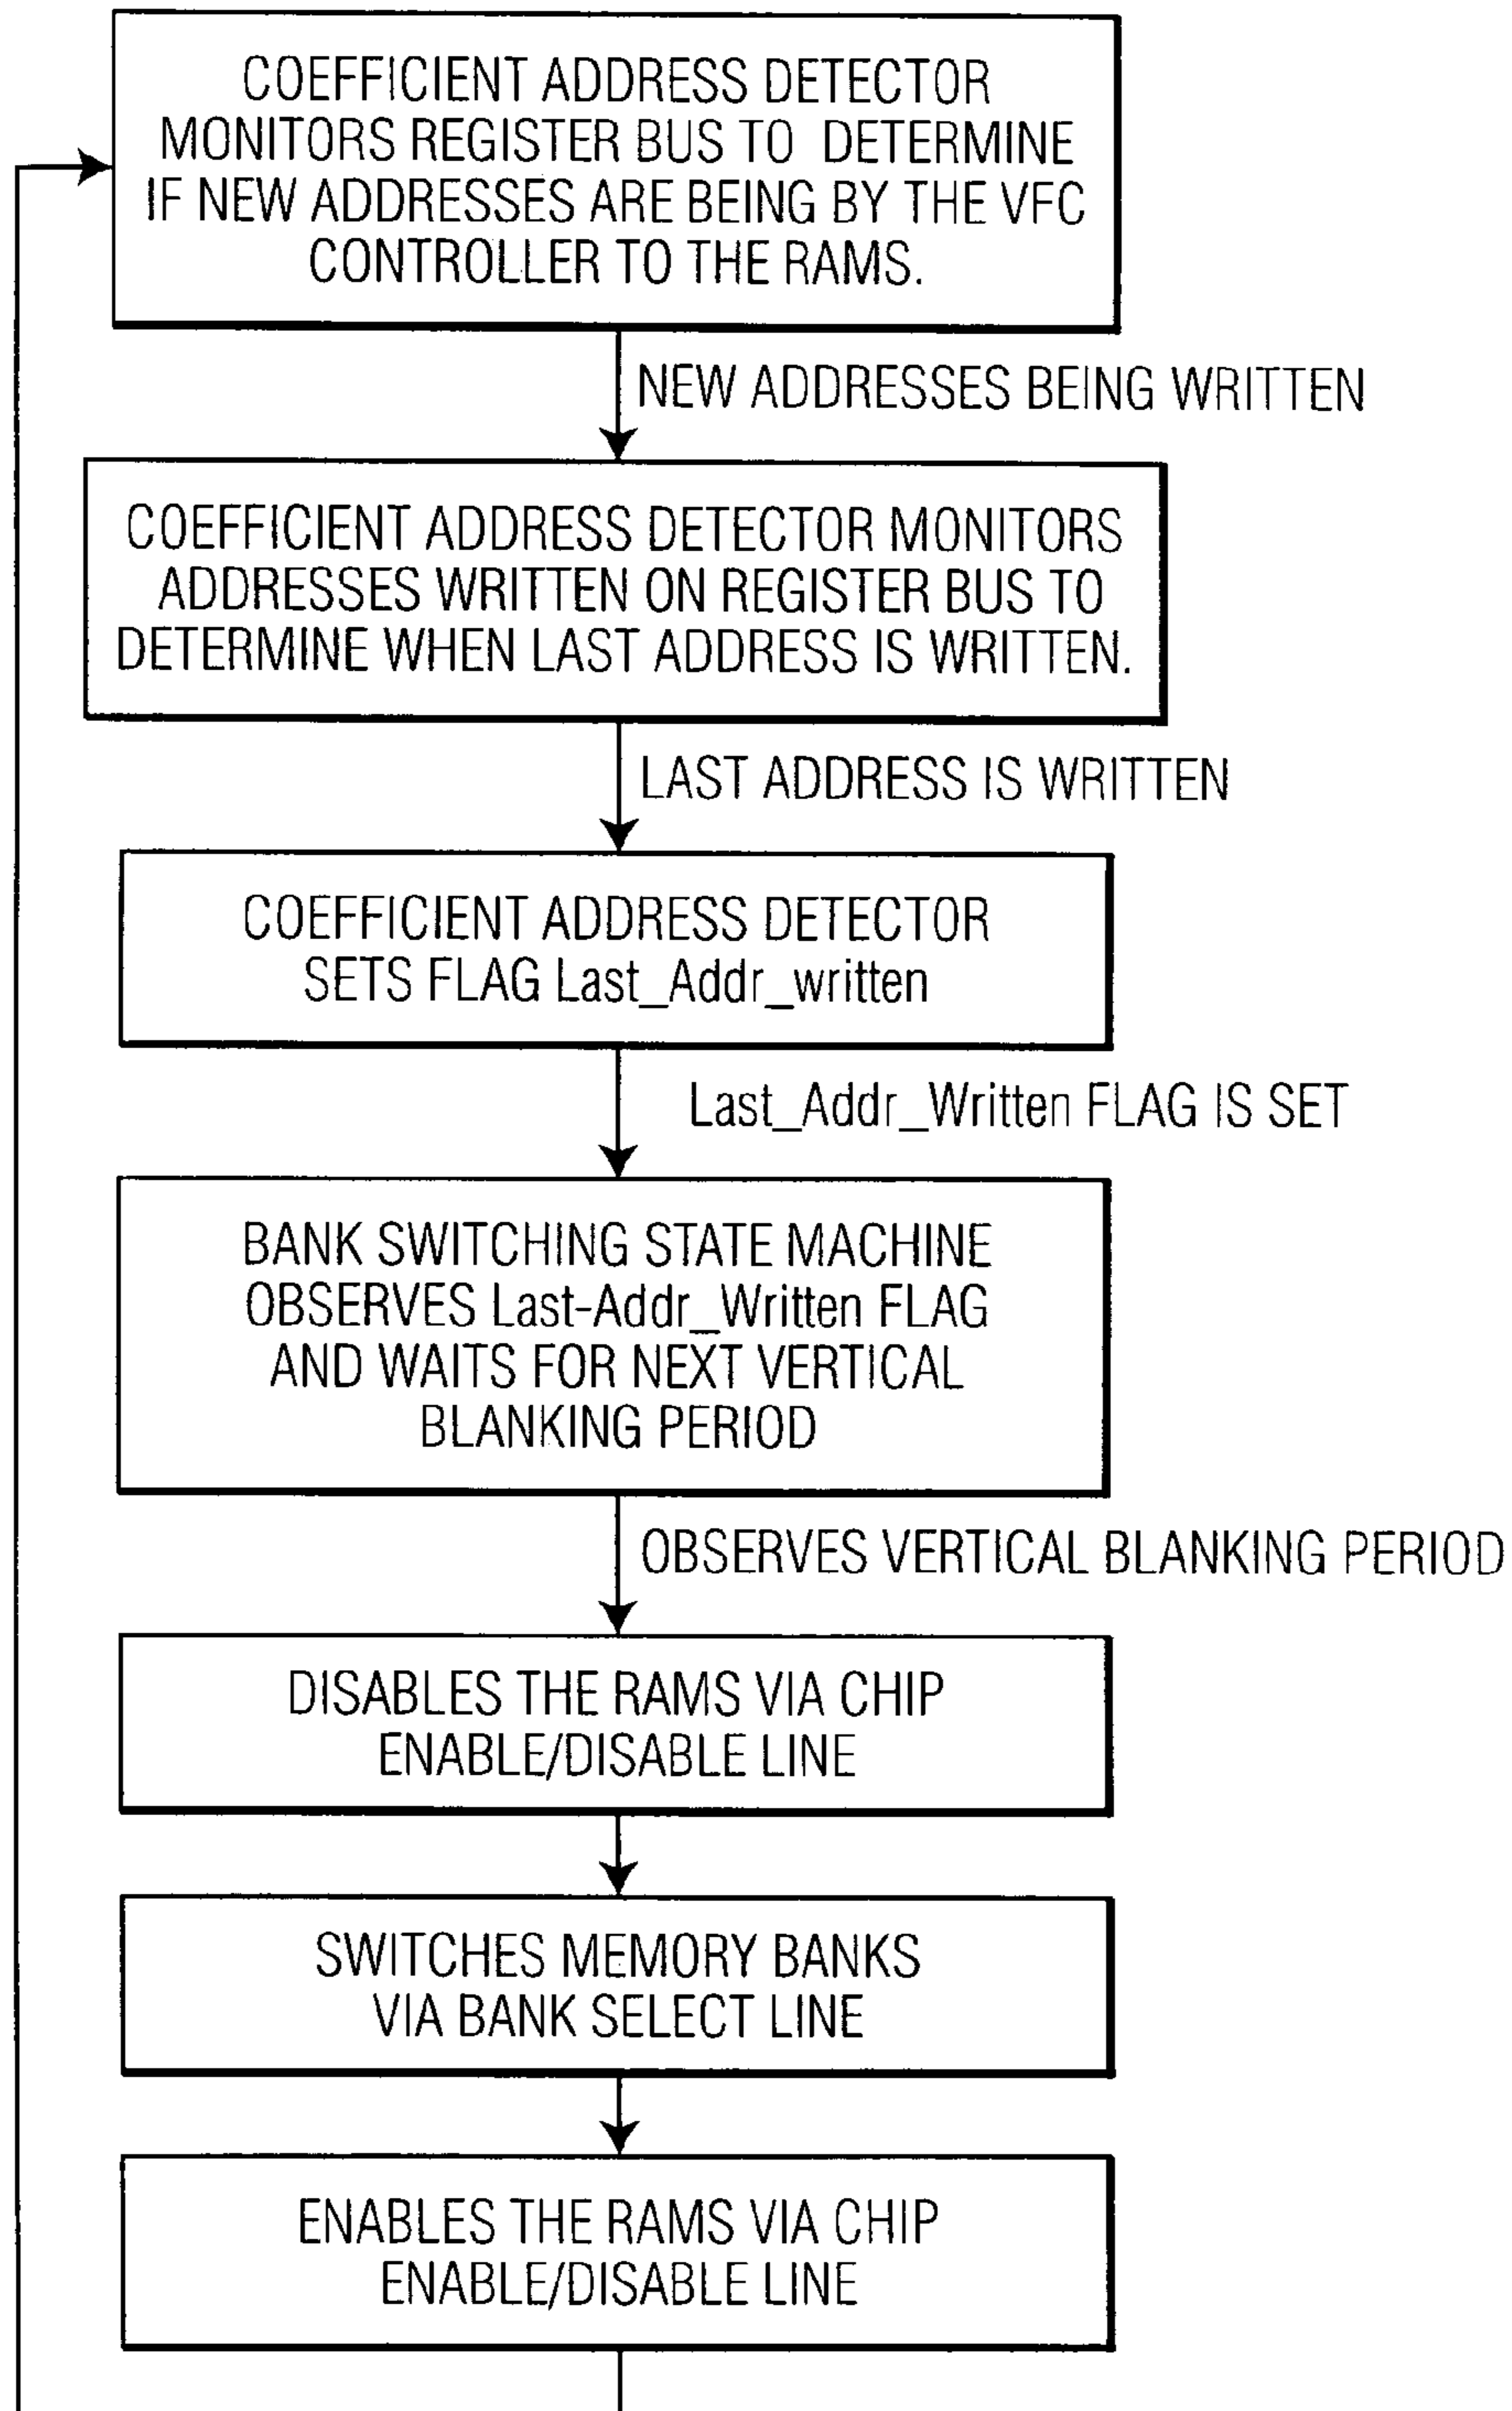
COEFFICIENT ADDRESS DETECTOR MONITORS REGISTER BUS TO DETERMINE IF NEW ADDRESSES ARE BEING BY THE VFC CONTROLLER TO THE RAMS.

NEW ADDRESSES BEING WRITTEN

COEFFICIENT ADDRESS DETECTOR MONITORS ADDRESSES WRITTEN ON REGISTER BUS TO DETERMINE WHEN LAST ADDRESS IS WRITTEN.

LAST ADDRESS IS WRITTEN

COEFFICIENT ADDRESS DETECTOR SETS FLAG Last_Addr_written

Last_Addr_Written FLAG IS SET

BANK SWITCHING STATE MACHINE OBSERVES Last-Addr_Written FLAG AND WAITS FOR NEXT VERTICAL BLANKING PERIOD

OBSERVES VERTICAL BLANKING PERIOD

DISABLES THE RAMS VIA CHIP ENABLE/DISABLE LINE

SWITCHES MEMORY BANKS VIA BANK SELECT LINE

ENABLES THE RAMS VIA CHIP ENABLE/DISABLE LINE